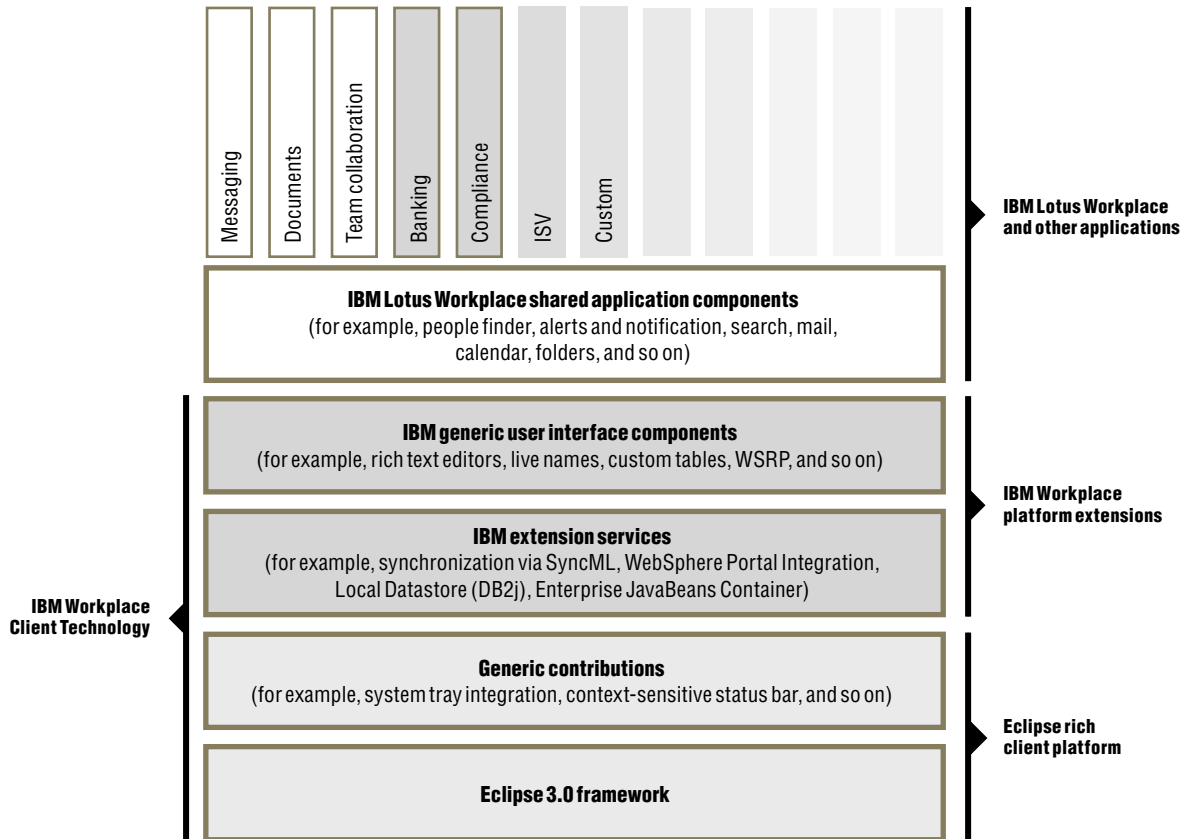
Messaging

Documents

Team collaboration

Banking

Compliance

ISV

Custom

IBM Lotus Workplace and other applications

IBM Lotus Workplace shared application components
(for example, people finder, alerts and notification, search, mail, calendar, folders, and so on)

IBM generic user interface components
(for example, rich text editors, live names, custom tables, WSRP, and so on)

IBM Workplace platform extensions

IBM extension services
(for example, synchronization via SyncML, WebSphere Portal Integration, Local Datastore (DB2j), Enterprise JavaBeans Container)

IBM Workplace Client Technology

Generic contributions
(for example, system tray integration, context-sensitive status bar, and so on)

Eclipse rich client platform

Eclipse 3.0 framework